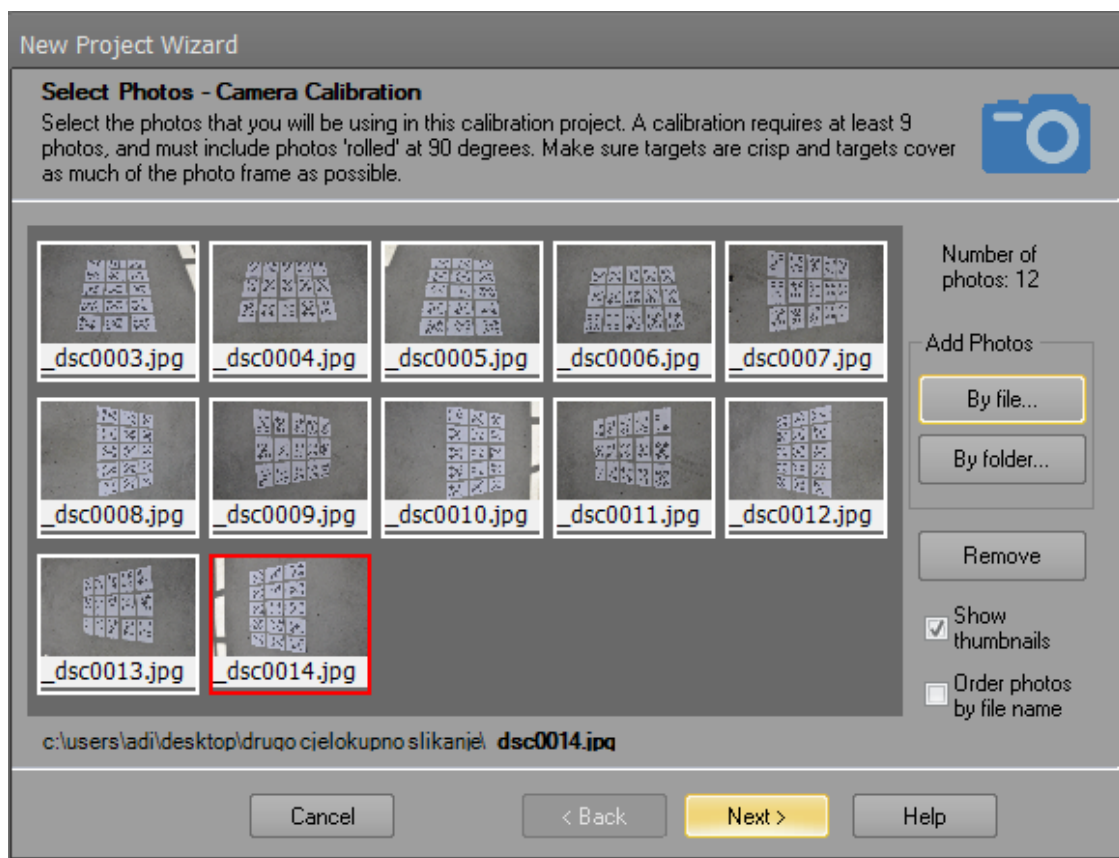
New Project Wizard

Select Photos - Camera Calibration

Select the photos that you will be using in this calibration project. A calibration requires at least 9 photos, and must include photos 'rolled' at 90 degrees. Make sure targets are crisp and targets cover as much of the photo frame as possible.

_dsc0003.jpg
_dsc0004.jpg
_dsc0005.jpg
_dsc0006.jpg
_dsc0007.jpg
_dsc0008.jpg
_dsc0009.jpg
_dsc0010.jpg
_dsc0011.jpg
_dsc0012.jpg
_dsc0013.jpg
_dsc0014.jpg

Number of photos: 12

Add Photos

By file...

By folder...

Remove

Show thumbnails

Order photos by file name

c:\users\adi\desktop\drugo cjelokupno slikanje\ _dsc0014.jpg

Cancel

< Back

Next >

Help